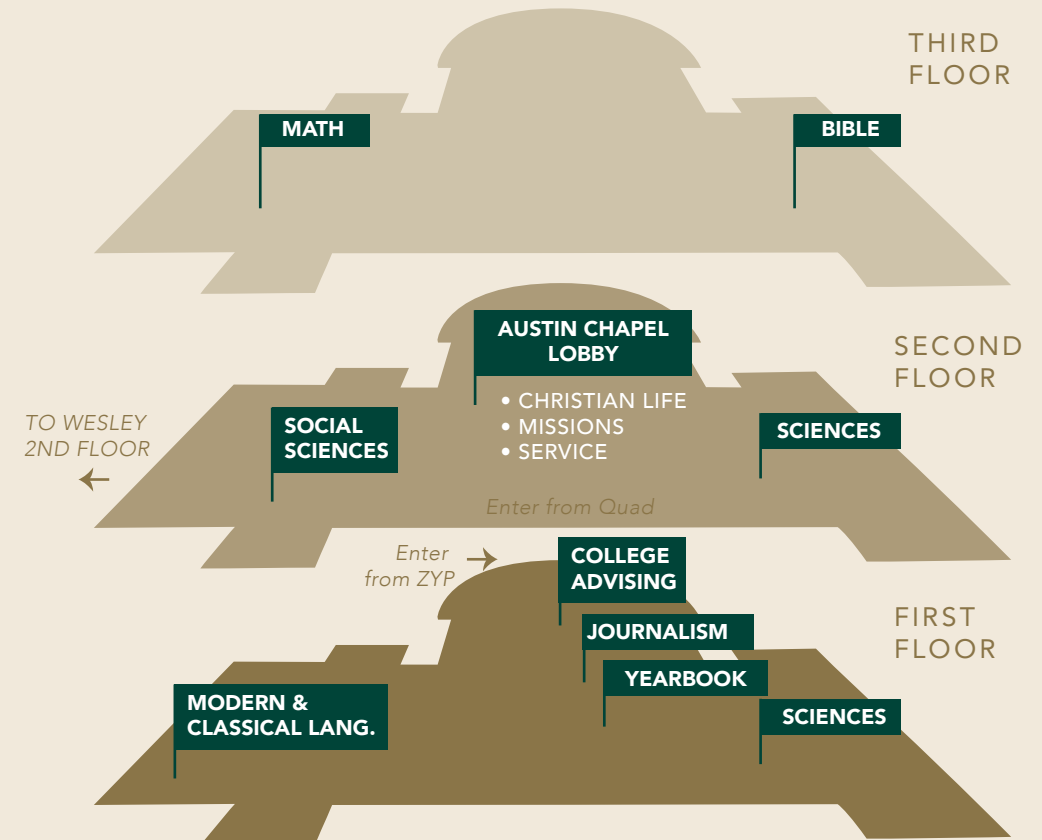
THIRD FLOOR

MATH

BIBLE

SECOND FLOOR

AUSTIN CHAPEL LOBBY

• CHRISTIAN LIFE
• MISSIONS
• SERVICE

TO WESLEY 2ND FLOOR

SOCIAL SCIENCES

SCIENCES

Enter from Quad

Enter from ZYP

FIRST FLOOR

COLLEGE ADVISING

JOURNALISM

YEARBOOK

MODERN & CLASSICAL LANG.

SCIENCES